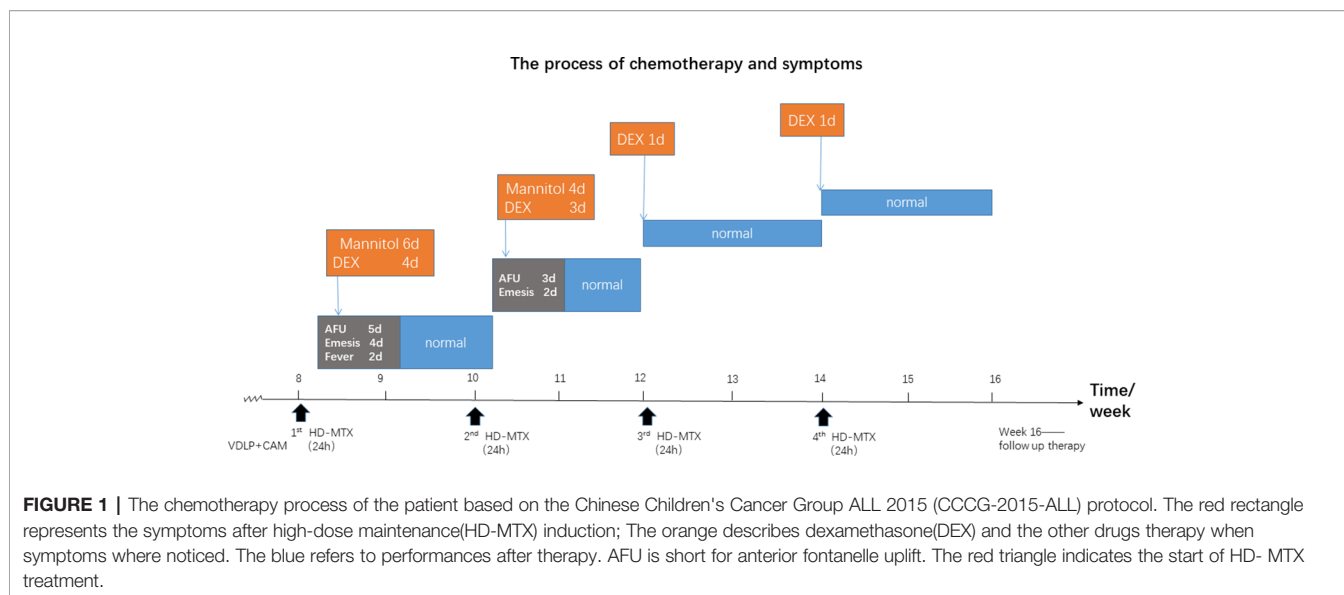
The process of chemotherapy and symptoms

DEX 1d

DEX 1d

Mannitol 4d
DEX 3d

normal

normal

Mannitol 6d
DEX 4d

AFU 3d
Emesis 2d

normal

AFU 5d
Emesis 4d
Fever 2d

normal

8 9 10 11 12 13 14 15 16

Time/ week

VDLP+CAM

$1^{st}$ HD-MTX (24h)

$2^{nd}$ HD-MTX (24h)

$3^{rd}$ HD-MTX (24h)

$4^{th}$ HD-MTX (24h)

Week 16—— follow up therapy

**FIGURE 1 |** The chemotherapy process of the patient based on the Chinese Children's Cancer Group ALL 2015 (CCCG-2015-ALL) protocol. The red rectangle represents the symptoms after high-dose maintenance(HD-MTX) induction; The orange describes dexamethasone(DEX) and the other drugs therapy when symptoms where noticed. The blue refers to performances after therapy. AFU is short for anterior fontanelle uplift. The red triangle indicates the start of HD- MTX treatment.